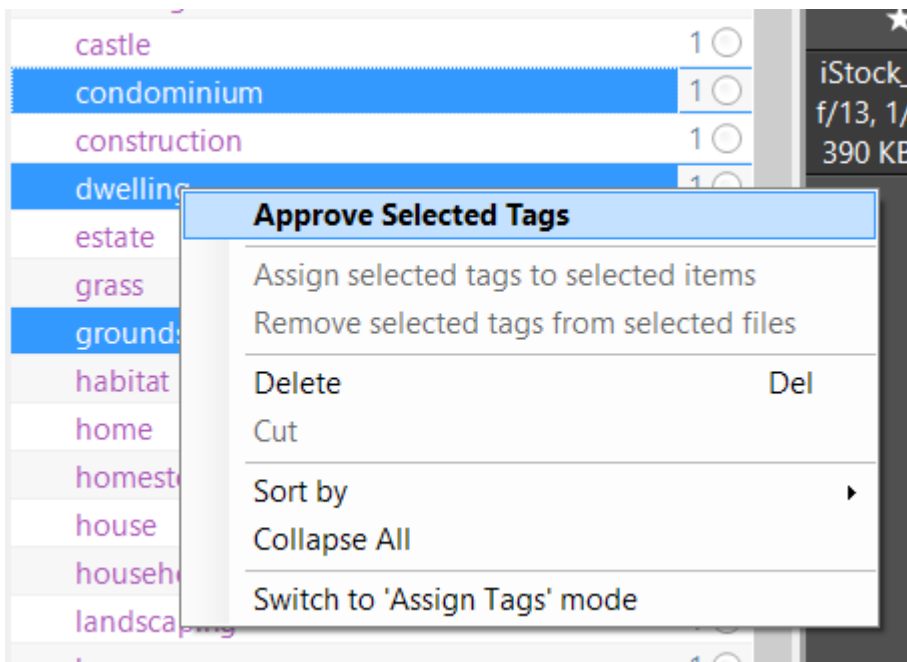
castle 1
condominium 1
construction 1
dwelling
estate
grass
grounds
habitat
home
homest
house
househ
landscaping

Approve Selected Tags

Assign selected tags to selected items
Remove selected tags from selected files

Delete Del
Cut

Sort by
Collapse All

Switch to 'Assign Tags' mode

iStock_
f/13, 1/
390 KE